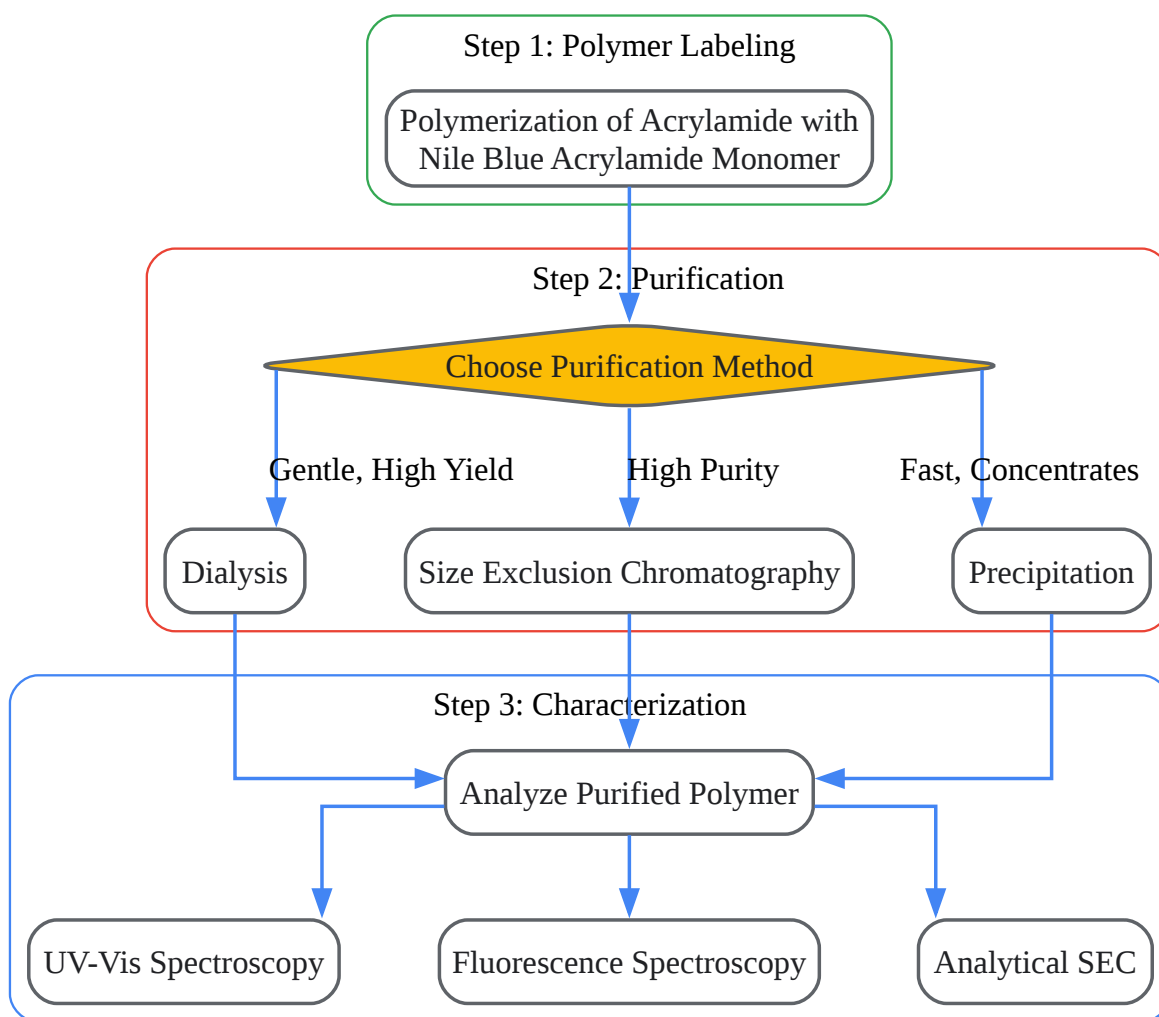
Step 1: Polymer Labeling

Polymerization of Acrylamide with Nile Blue Acrylamide Monomer

Step 2: Purification

Choose Purification Method

Gentle, High Yield

High Purity

Fast, Concentrates

Dialysis

Size Exclusion Chromatography

Precipitation

Step 3: Characterization

Analyze Purified Polymer

UV-Vis Spectroscopy

Fluorescence Spectroscopy

Analytical SEC